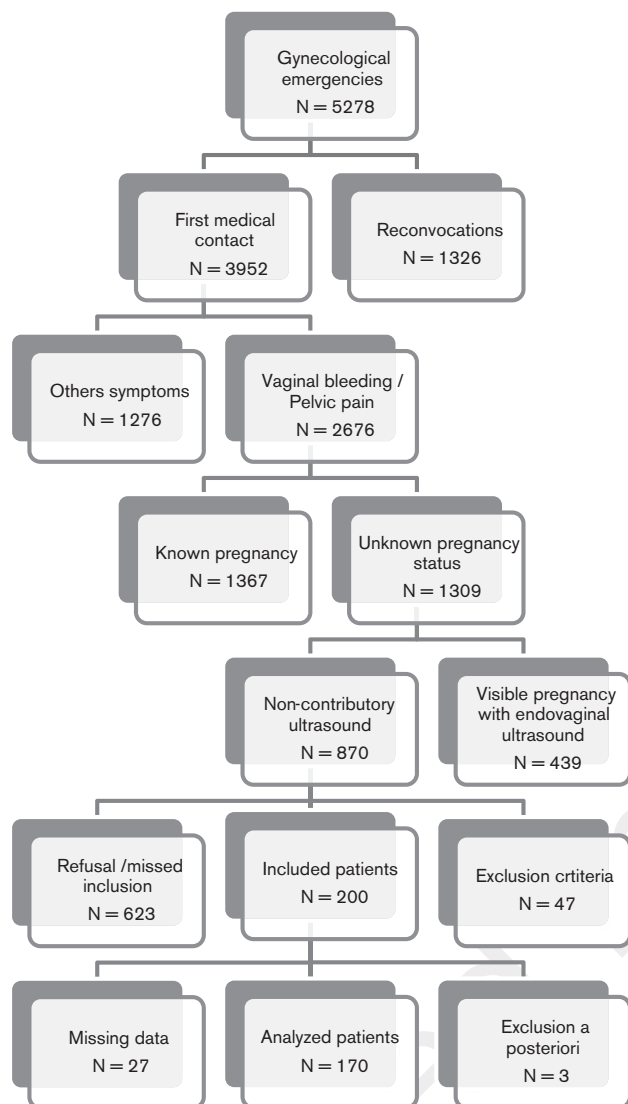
Gynecological emergencies
N = 5278

First medical contact
N = 3952

Reconvocations
N = 1326

Others symptoms
N = 1276

Vaginal bleeding / Pelvic pain
N = 2676

Known pregnancy
N = 1367

Unknown pregnancy status
N = 1309

Non-contributory ultrasound
N = 870

Visible pregnancy with endovaginal ultrasound
N = 439

Refusal /missed inclusion
N = 623

Included patients
N = 200

Exclusion crtiteria
N = 47

Missing data
N = 27

Analyzed patients
N = 170

Exclusion a posteriori
N = 3